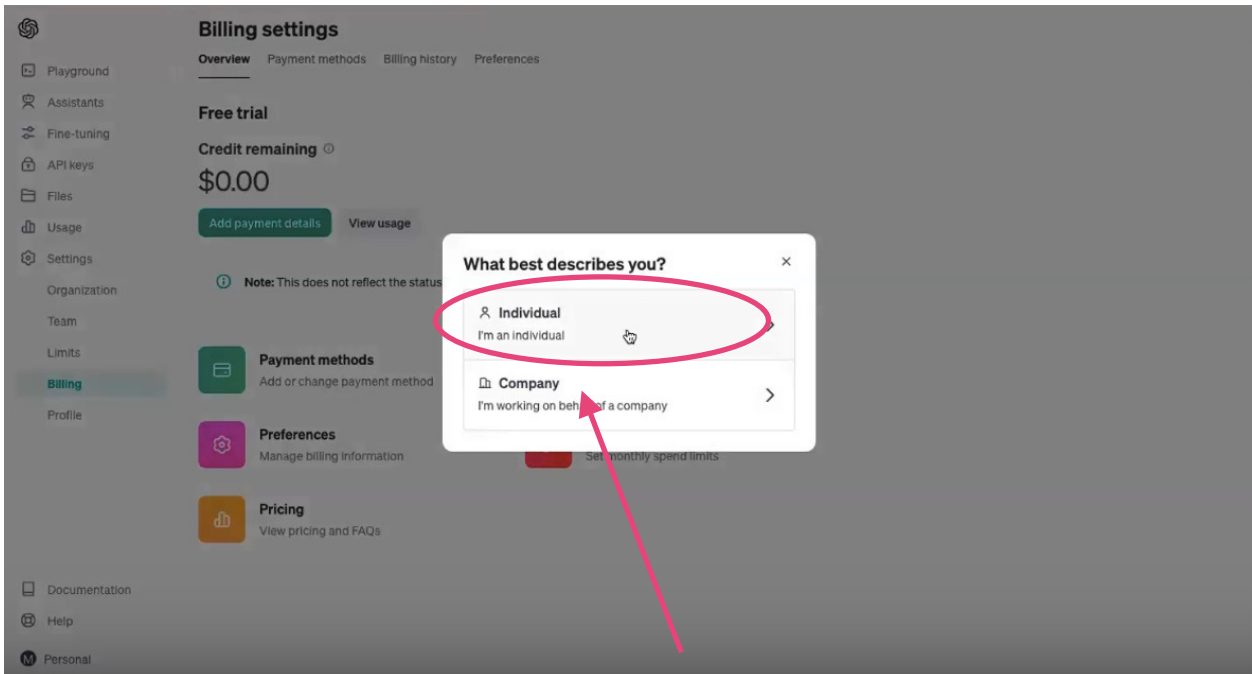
Playground
Assistants
Fine-tuning
API keys
Files
Usage
Settings
Organization
Team
Limits
Billing
Profile

Billing settings

Overview Payment methods Billing history Preferences

Free trial

Credit remaining

$0.00

Add payment details View usage

Note: This does not reflect the status

Payment methods
Add or change payment method

Preferences
Manage billing information

Set monthly spend limits

Pricing
View pricing and FAQs

What best describes you?

×

Individual
I'm an individual

Company
I'm working on beh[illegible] of a company

Documentation
Help
Personal